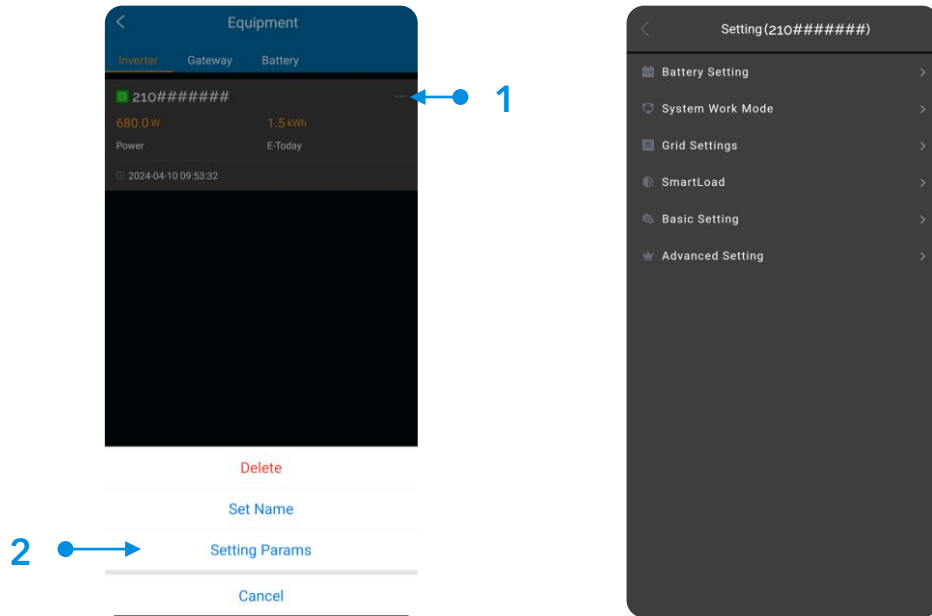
Equipment

Inverter Gateway Battery

210#######

1

680.0 W
Power

1.5 kWh
E-Today

2024-04-10 09:53:32

Delete

Set Name

2

Setting Params

Cancel

Setting (210#######)

Battery Setting

System Work Mode

Grid Settings

SmartLoad

Basic Setting

Advanced Setting